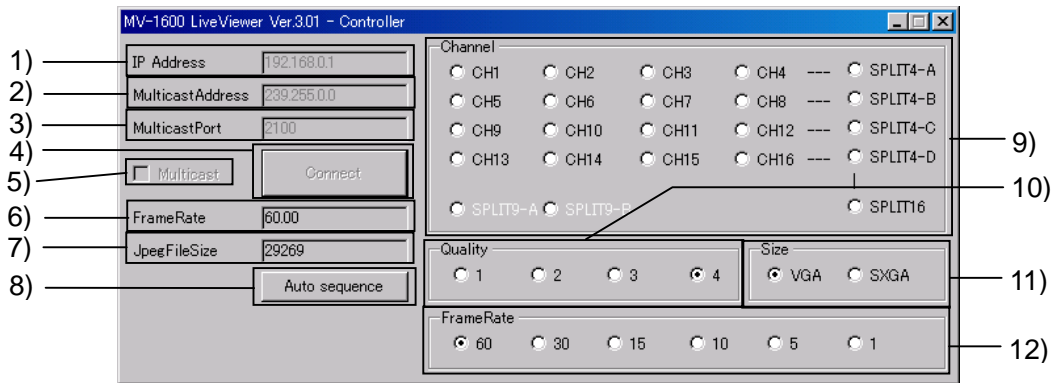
MV-1600 LiveViewer Ver.3.01 - Controller

1) IP Address 192.168.0.1

2) MulticastAddress 239.255.0.0

3) MulticastPort 2100

4) Connect

5) Multicast

6) FrameRate 60.00

7) JpegFileSize 29269

8) Auto sequence

Channel

CH1 CH2 CH3 CH4 --- SPLIT4-A
CH5 CH6 CH7 CH8 --- SPLIT4-B
CH9 CH10 CH11 CH12 --- SPLIT4-C
CH13 CH14 CH15 CH16 --- SPLIT4-D

SPLIT9-A SPLIT9-B SPLIT16

9)

10)

Quality
1 2 3 4

Size
VGA SXGA

11)

FrameRate
60 30 15 10 5 1

12)